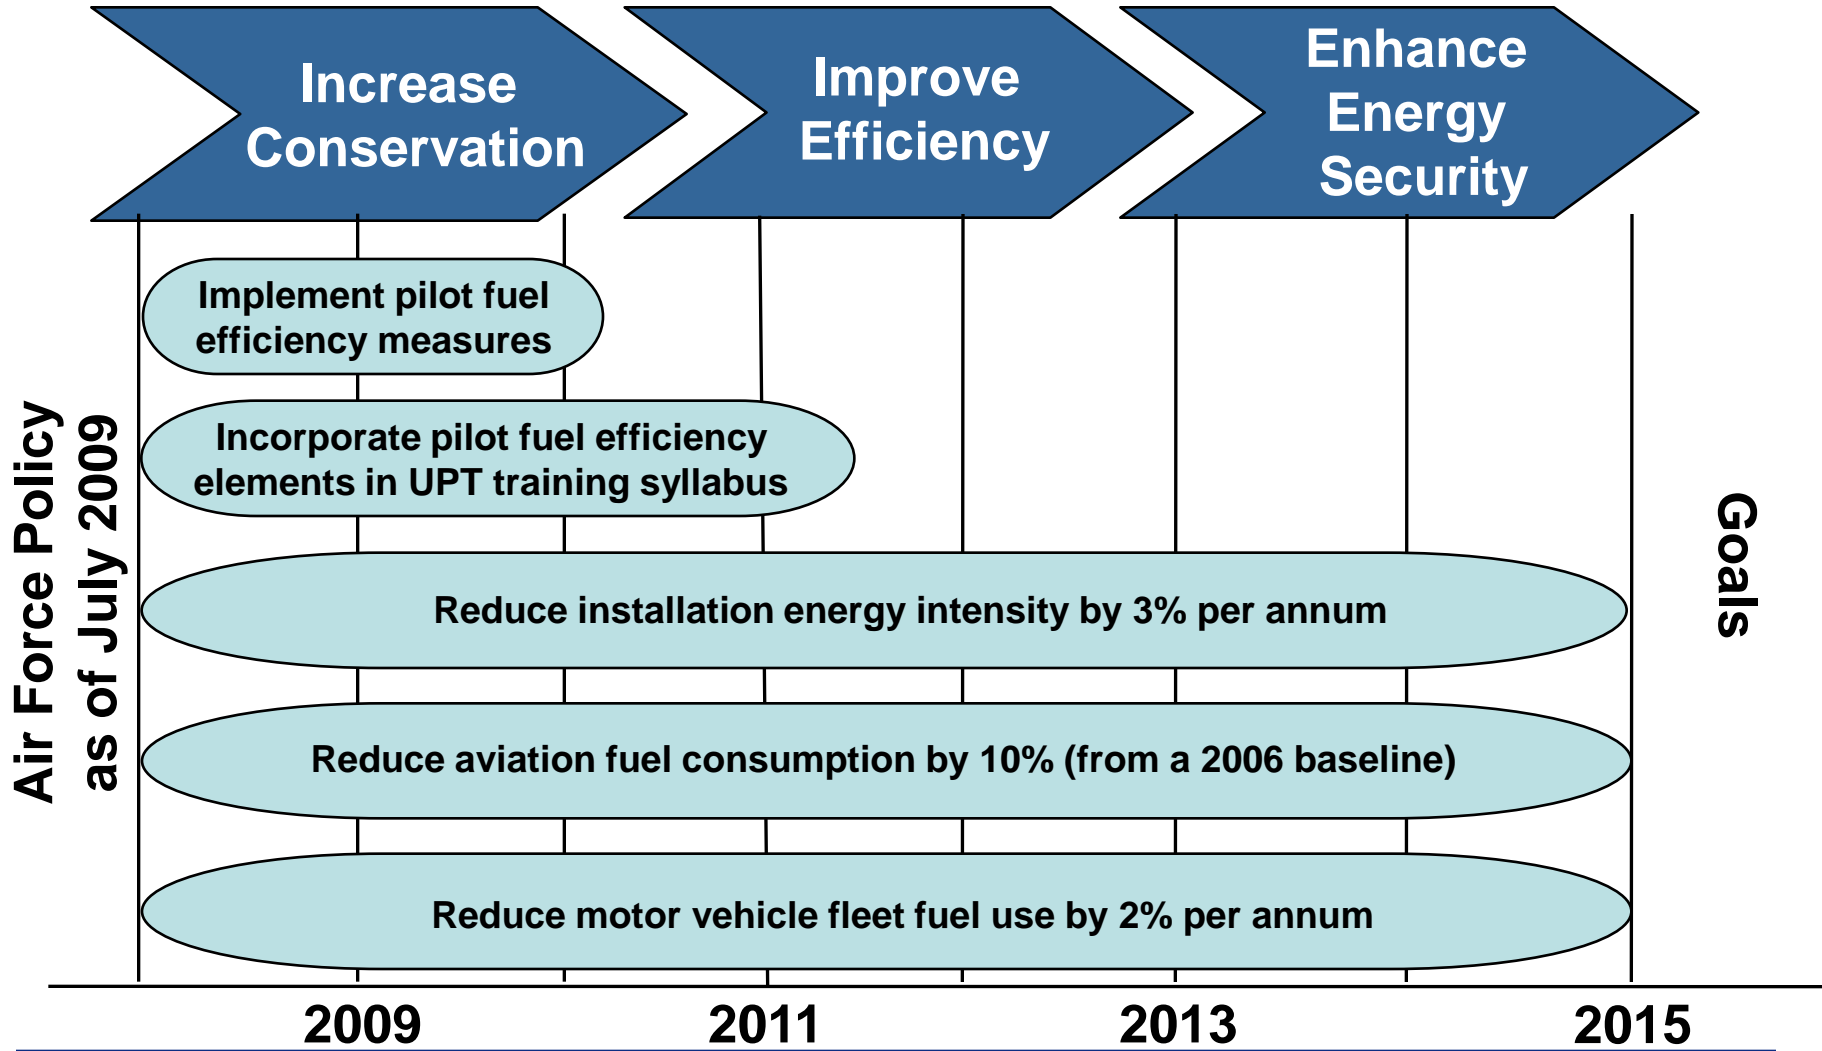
Increase Conservation

Improve Efficiency

Enhance Energy Security

Air Force Policy as of July 2009

Implement pilot fuel efficiency measures

Incorporate pilot fuel efficiency elements in UPT training syllabus

Reduce installation energy intensity by 3% per annum

Reduce aviation fuel consumption by 10% (from a 2006 baseline)

Reduce motor vehicle fleet fuel use by 2% per annum

Goals

2009

2011

2013

2015